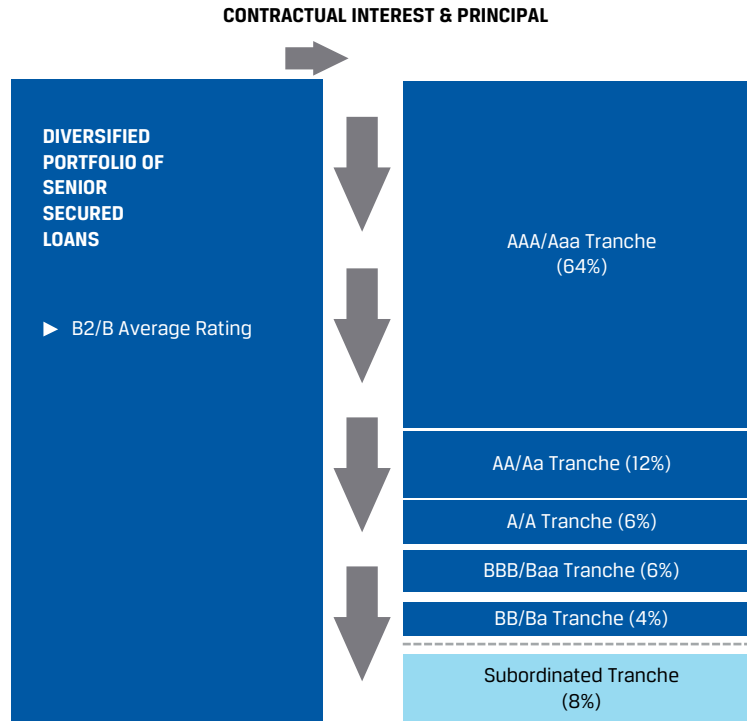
CONTRACTUAL INTEREST & PRINCIPAL

DIVERSIFIED PORTFOLIO OF SENIOR SECURED LOANS

▶ B2/B Average Rating

AAA/Aaa Tranche (64%)

AA/Aa Tranche (12%)

A/A Tranche (6%)

BBB/Baa Tranche (6%)

BB/Ba Tranche (4%)

Subordinated Tranche (8%)